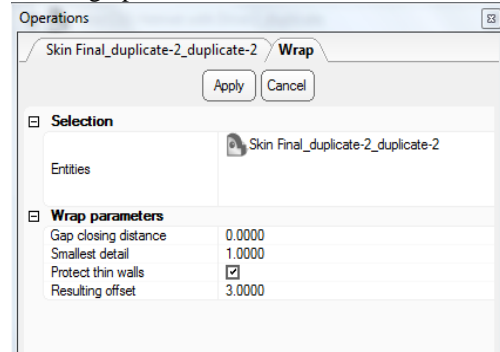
Operations

Skin Final_duplicate-2_duplicate-2
Wrap

Apply
Cancel

⊟ Selection

| | |
|---|---|
| Entities | Skin Final_duplicate-2_duplicate-2 |

⊟ Wrap parameters

| | |
|---|---|
| Gap closing distance | 0.0000 |
| Smallest detail | 1.0000 |
| Protect thin walls | ☑ |
| Resulting offset | 3.0000 |